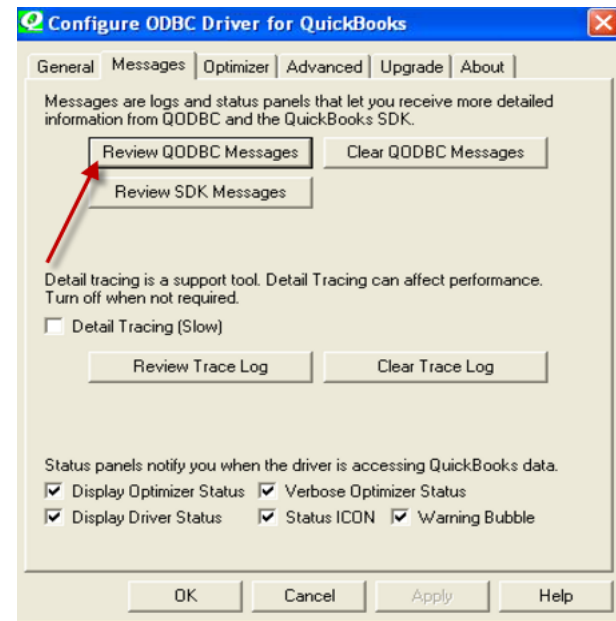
Configure ODBC Driver for QuickBooks

General | Messages | Optimizer | Advanced | Upgrade | About

Messages are logs and status panels that let you receive more detailed information from QODBC and the QuickBooks SDK.

Review QODBC Messages
Clear QODBC Messages
Review SDK Messages

Detail tracing is a support tool. Detail Tracing can affect performance. Turn off when not required.

Detail Tracing (Slow)

Review Trace Log
Clear Trace Log

Status panels notify you when the driver is accessing QuickBooks data.

Display Optimizer Status
Verbose Optimizer Status
Display Driver Status
Status ICON
Warning Bubble

OK
Cancel
Apply
Help